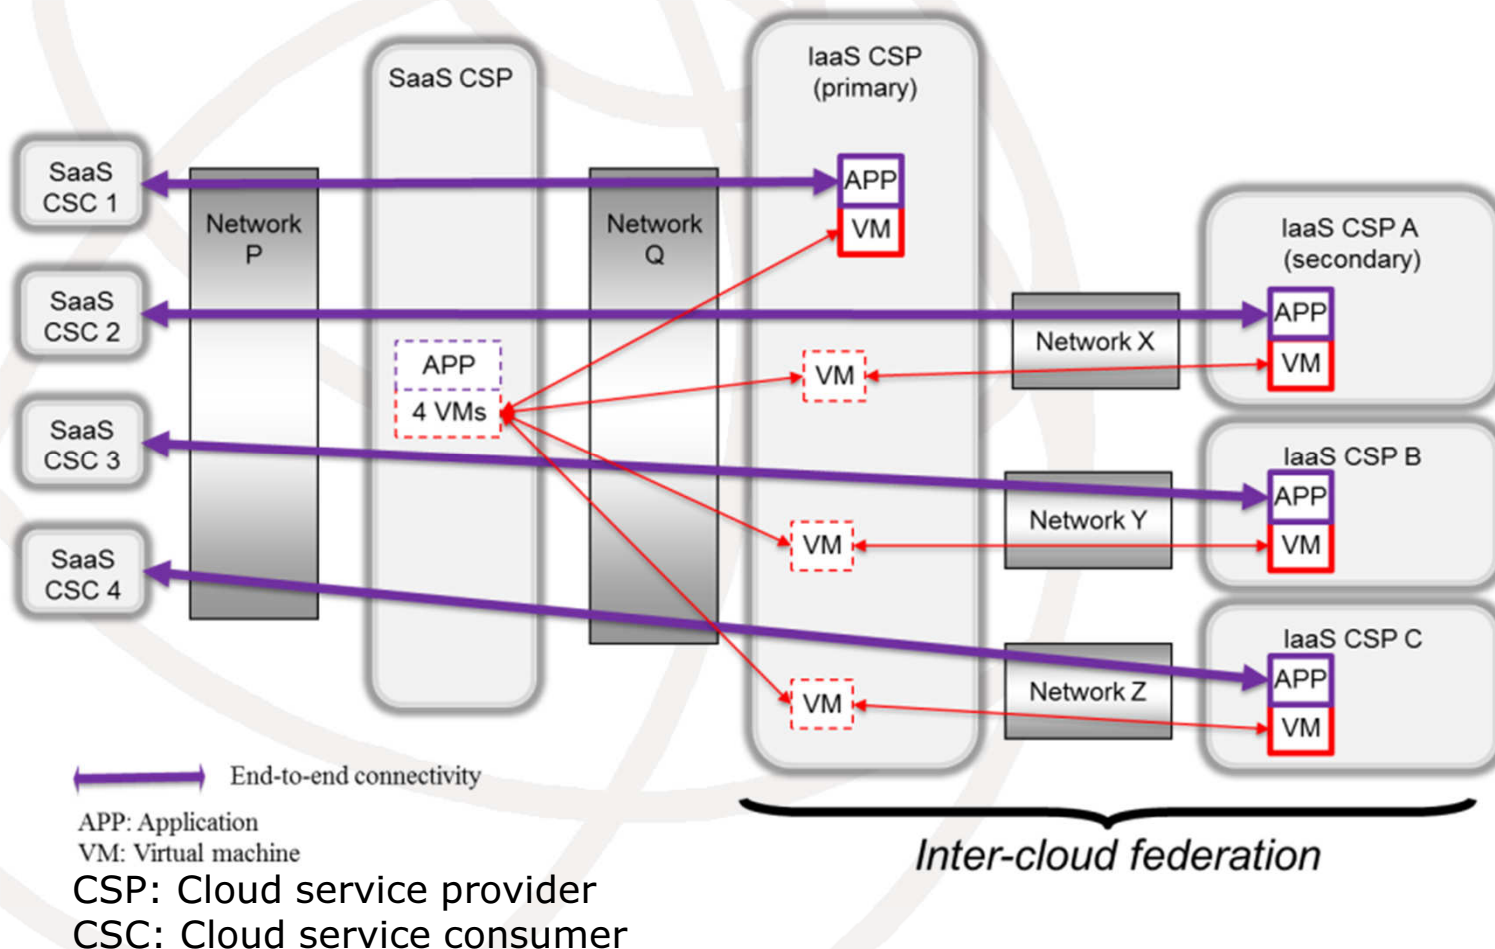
SaaS CSC 1
SaaS CSC 2
SaaS CSC 3
SaaS CSC 4
Network P
SaaS CSP
APP
4 VMs
Network Q
IaaS CSP (primary)
APP
VM
VM
VM
VM
Network X
Network Y
Network Z
IaaS CSP A (secondary)
APP
VM
IaaS CSP B
APP
VM
IaaS CSP C
APP
VM

End-to-end connectivity
APP: Application
VM: Virtual machine
CSP: Cloud service provider
CSC: Cloud service consumer

Inter-cloud federation